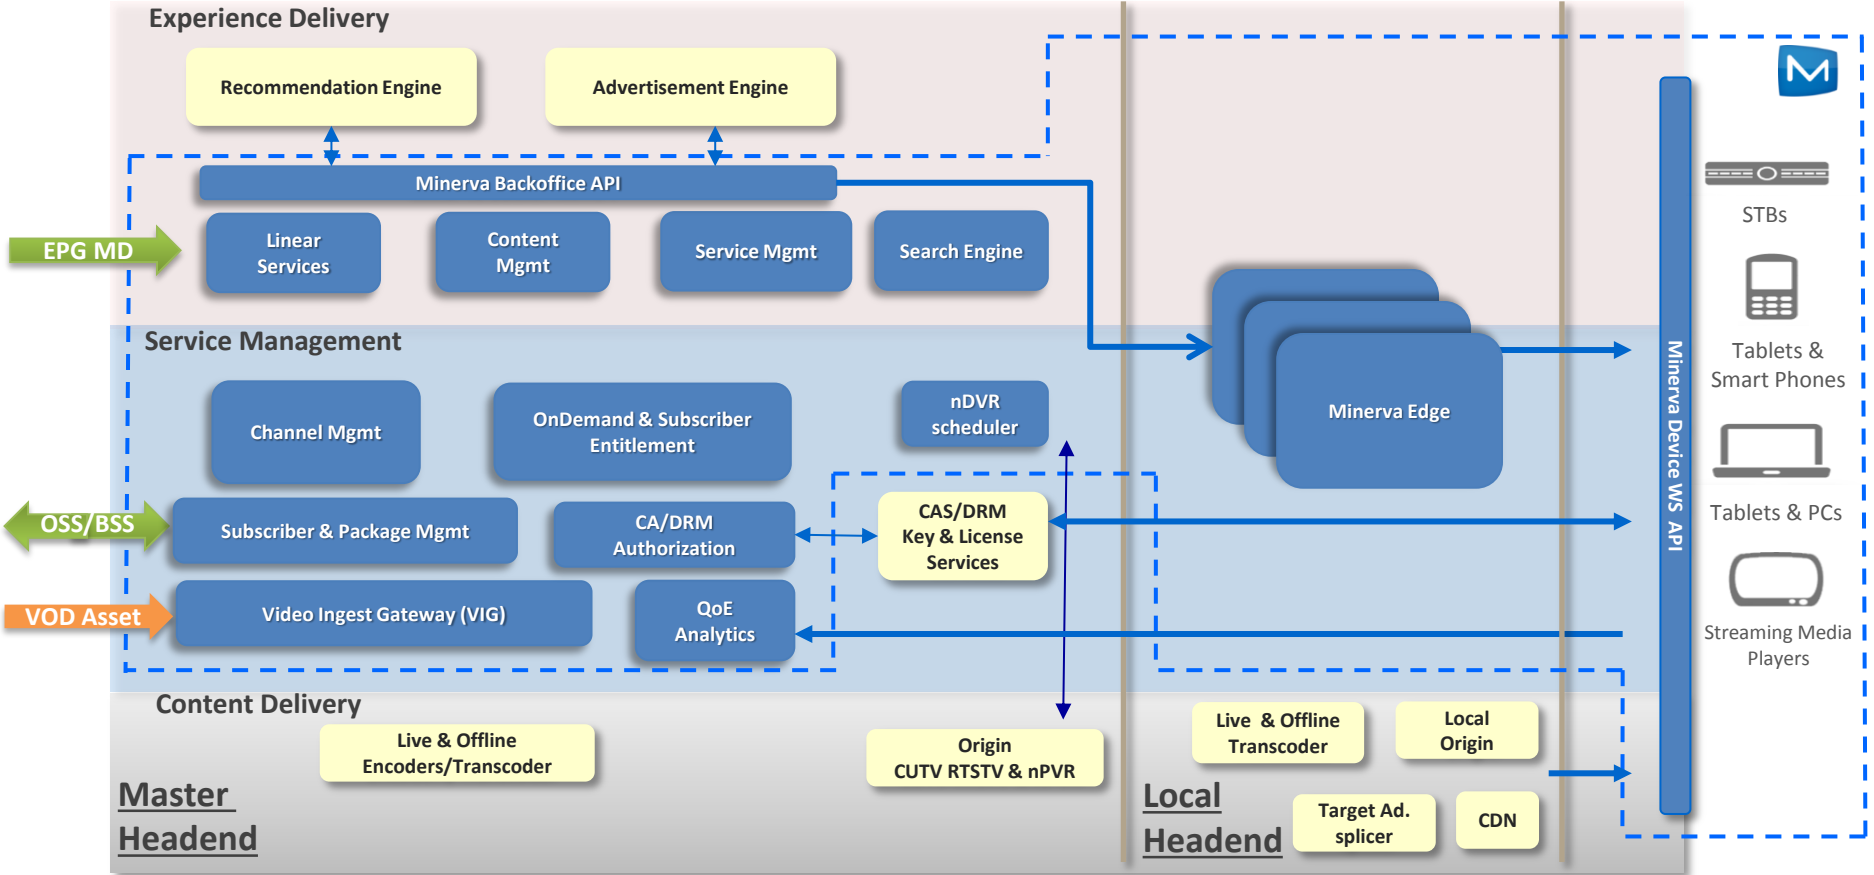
Experience Delivery

Recommendation Engine

Advertisement Engine

Minerva Backoffice API

EPG MD

Linear Services

Content Mgmt

Service Mgmt

Search Engine

Service Management

Channel Mgmt

OnDemand & Subscriber Entitlement

nDVR scheduler

Minerva Edge

OSS/BSS

Subscriber & Package Mgmt

CA/DRM Authorization

CAS/DRM Key & License Services

VOD Asset

Video Ingest Gateway (VIG)

QoE Analytics

Content Delivery

Live & Offline Encoders/Transcoder

Origin CUTV RTSTV & nPVR

Master Headend

Live & Offline Transcoder

Local Origin

Local Headend

Target Ad. splicer

CDN

Minerva Device WS API

STBs

Tablets & Smart Phones

Tablets & PCs

Streaming Media Players